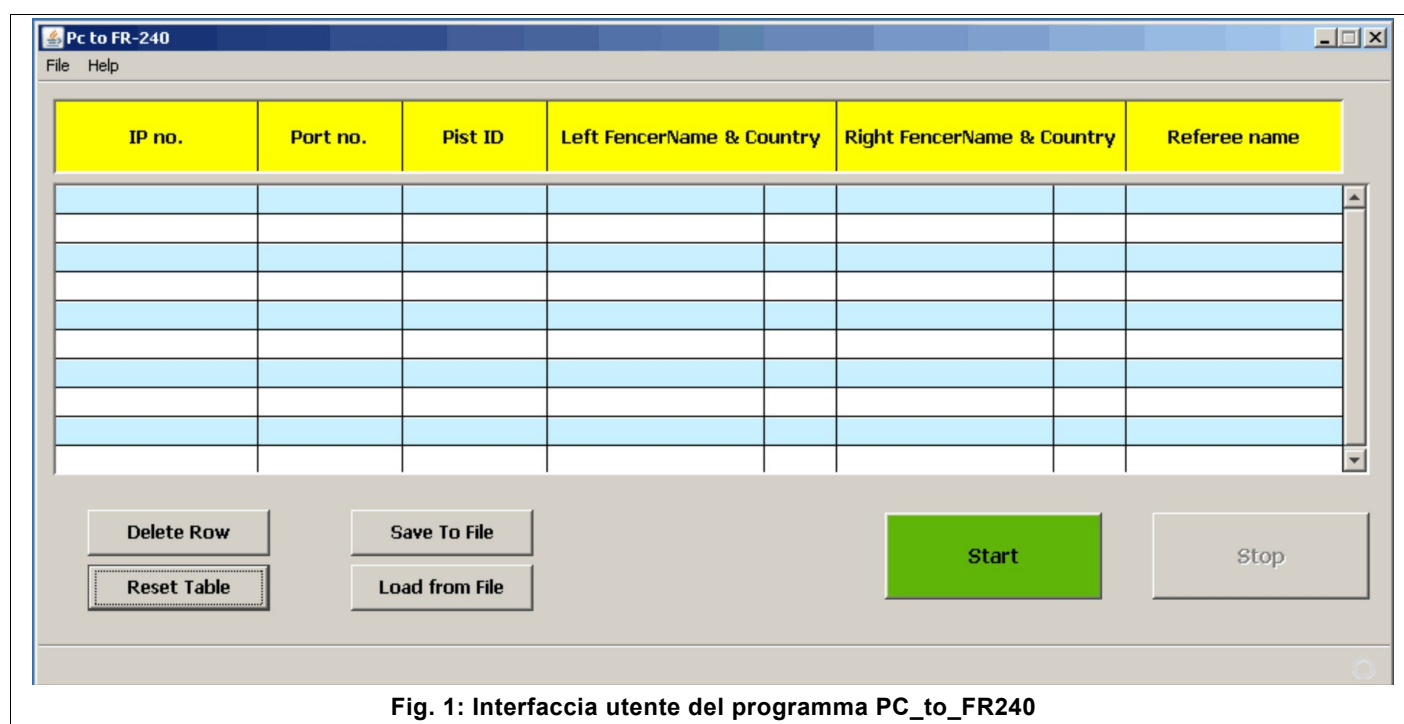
Pc to FR-240

File Help

| IP no. | Port no. | Pist ID | Left FencerName & Country | Right FencerName & Country | Referee name |
|---|---|---|---|---|---|

Delete Row

Reset Table

Save To File

Load from File

Start

Stop

Fig. 1: Interfaccia utente del programma PC_to_FR240